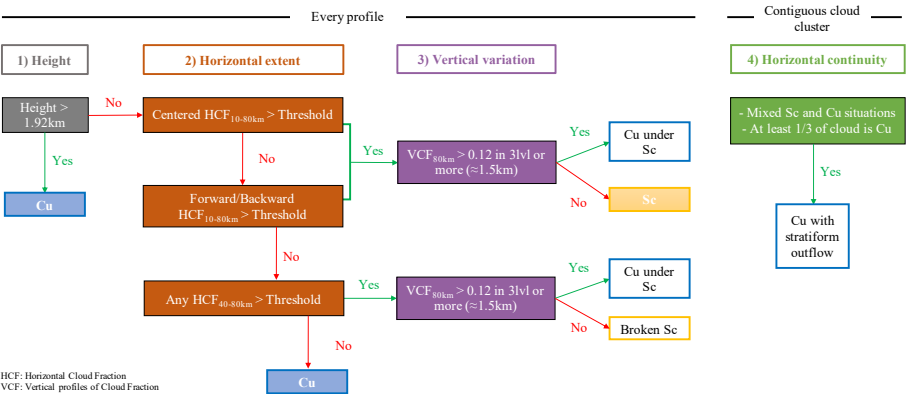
Every profile

Contiguous cloud cluster

1) Height

2) Horizontal extent

3) Vertical variation

4) Horizontal continuity

Height > 1.92km

No

Centered HCF$_{10\text{-}80km}$ > Threshold

Yes

Cu

No

Forward/Backward HCF$_{10\text{-}80km}$ > Threshold

Yes

VCF$_{80km}$ > 0.12 in 3lvl or more (≈1.5km)

Yes

Cu under Sc

No

Sc

No

Any HCF$_{40\text{-}80km}$ > Threshold

Yes

VCF$_{80km}$ > 0.12 in 3lvl or more (≈1.5km)

Yes

Cu under Sc

No

Broken Sc

No

Cu

- Mixed Sc and Cu situations
- At least 1/3 of cloud is Cu

Yes

Cu with stratiform outflow

HCF: Horizontal Cloud Fraction
VCF: Vertical profiles of Cloud Fraction